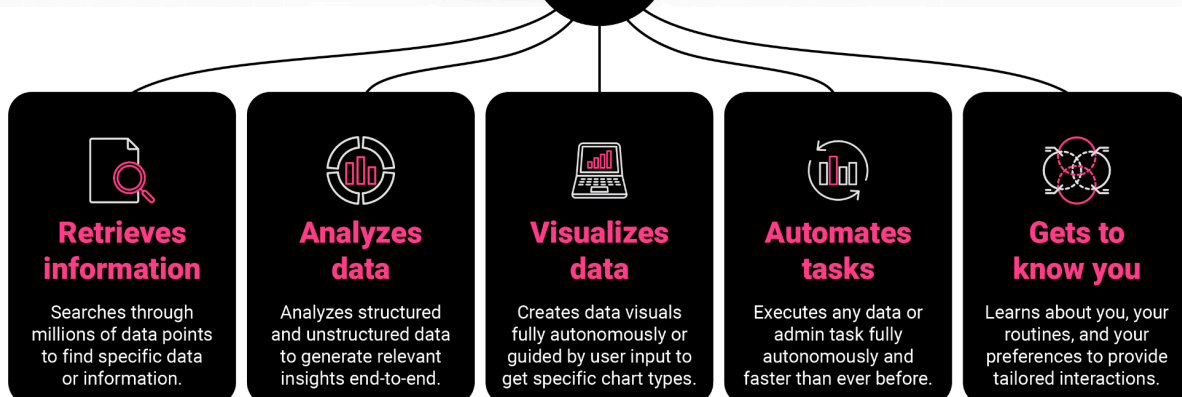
Retrieves information

Searches through millions of data points to find specific data or information.

Analyzes data

Analyzes structured and unstructured data to generate relevant insights end-to-end.

Visualizes data

Creates data visuals fully autonomously or guided by user input to get specific chart types.

Automates tasks

Executes any data or admin task fully autonomously and faster than ever before.

Gets to know you

Learns about you, your routines, and your preferences to provide tailored interactions.